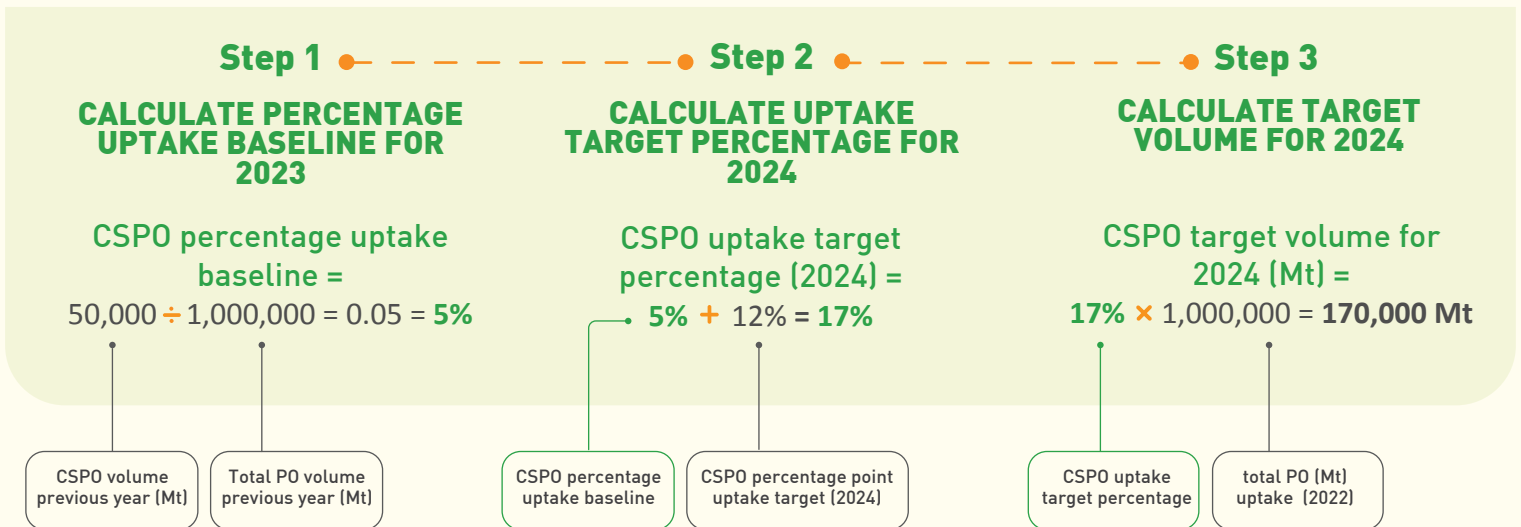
Step 1

CALCULATE PERCENTAGE UPTAKE BASELINE FOR 2023

CSPO percentage uptake baseline =

50,000 $\div$ 1,000,000 = 0.05 = 5%

CSPO volume previous year (Mt)

Total PO volume previous year (Mt)

Step 2

CALCULATE UPTAKE TARGET PERCENTAGE FOR 2024

CSPO uptake target percentage (2024) =

5% + 12% = 17%

CSPO percentage uptake baseline

CSPO percentage point uptake target (2024)

Step 3

CALCULATE TARGET VOLUME FOR 2024

CSPO target volume for 2024 (Mt) =

17% $\times$ 1,000,000 = 170,000 Mt

CSPO uptake target percentage

total PO (Mt) uptake (2022)